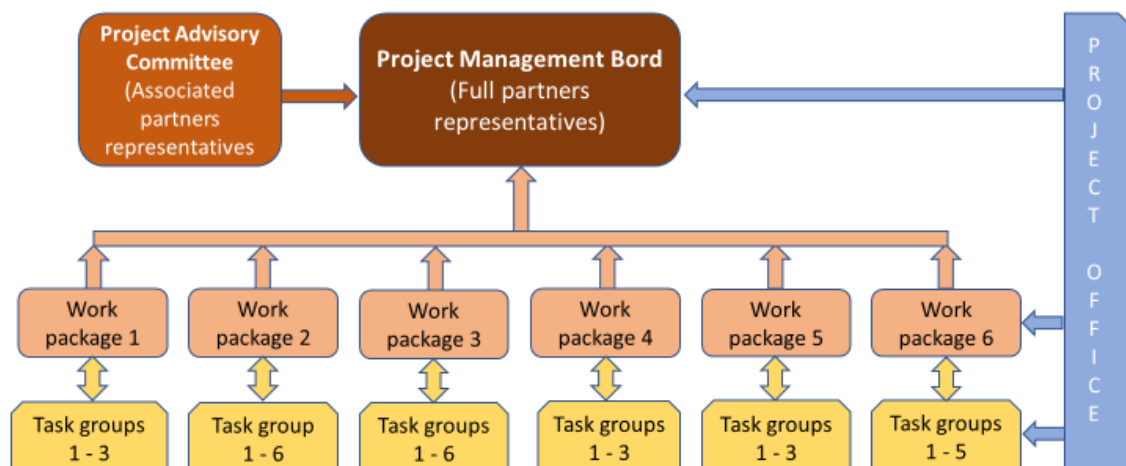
Project Advisory Committee (Associated partners representatives

Project Management Bord (Full partners representatives)

PROJECT OFFICE

Work package 1

Work package 2

Work package 3

Work package 4

Work package 5

Work package 6

Task groups 1 - 3

Task group 1 - 6

Task groups 1 - 6

Task groups 1 - 3

Task groups 1 - 3

Task groups 1 - 5